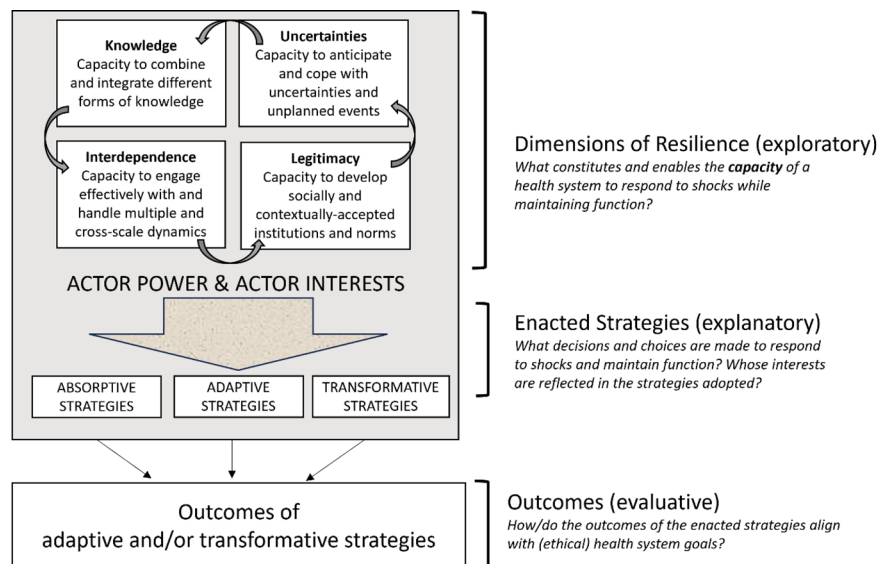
Knowledge
Capacity to combine and integrate different forms of knowledge

Uncertainties
Capacity to anticipate and cope with uncertainties and unplanned events

Interdependence
Capacity to engage effectively with and handle multiple and cross-scale dynamics

Legitimacy
Capacity to develop socially and contextually-accepted institutions and norms

ACTOR POWER & ACTOR INTERESTS

ABSORPTIVE STRATEGIES

ADAPTIVE STRATEGIES

TRANSFORMATIVE STRATEGIES

Outcomes of adaptive and/or transformative strategies

Dimensions of Resilience (exploratory)
*What constitutes and enables the **capacity** of a health system to respond to shocks while maintaining function?*

Enacted Strategies (explanatory)
*What decisions and choices are made to respond to shocks and maintain function? Whose interests are reflected in the strategies adopted?*

Outcomes (evaluative)
*How/do the outcomes of the enacted strategies align with (ethical) health system goals?*